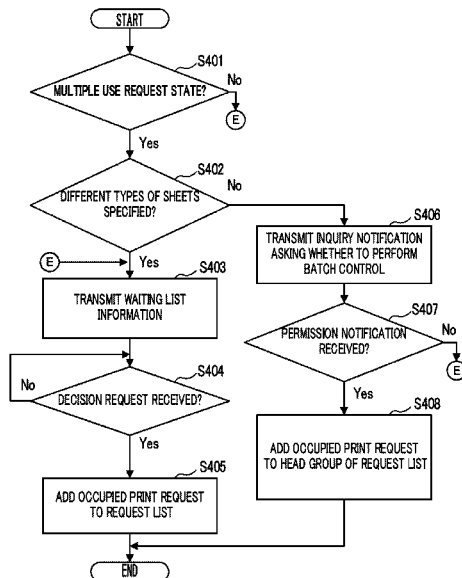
START

S401

MULTIPLE USE REQUEST STATE?

No

E

Yes

S402

DIFFERENT TYPES OF SHEETS SPECIFIED?

No

S406

TRANSMIT INQUIRY NOTIFICATION ASKING WHETHER TO PERFORM BATCH CONTROL

E

Yes

S403

TRANSMIT WAITING LIST INFORMATION

S407

PERMISSION NOTIFICATION RECEIVED?

No

E

No

S404

DECISION REQUEST RECEIVED?

Yes

S408

ADD OCCUPIED PRINT REQUEST TO HEAD GROUP OF REQUEST LIST

Yes

S405

ADD OCCUPIED PRINT REQUEST TO REQUEST LIST

END